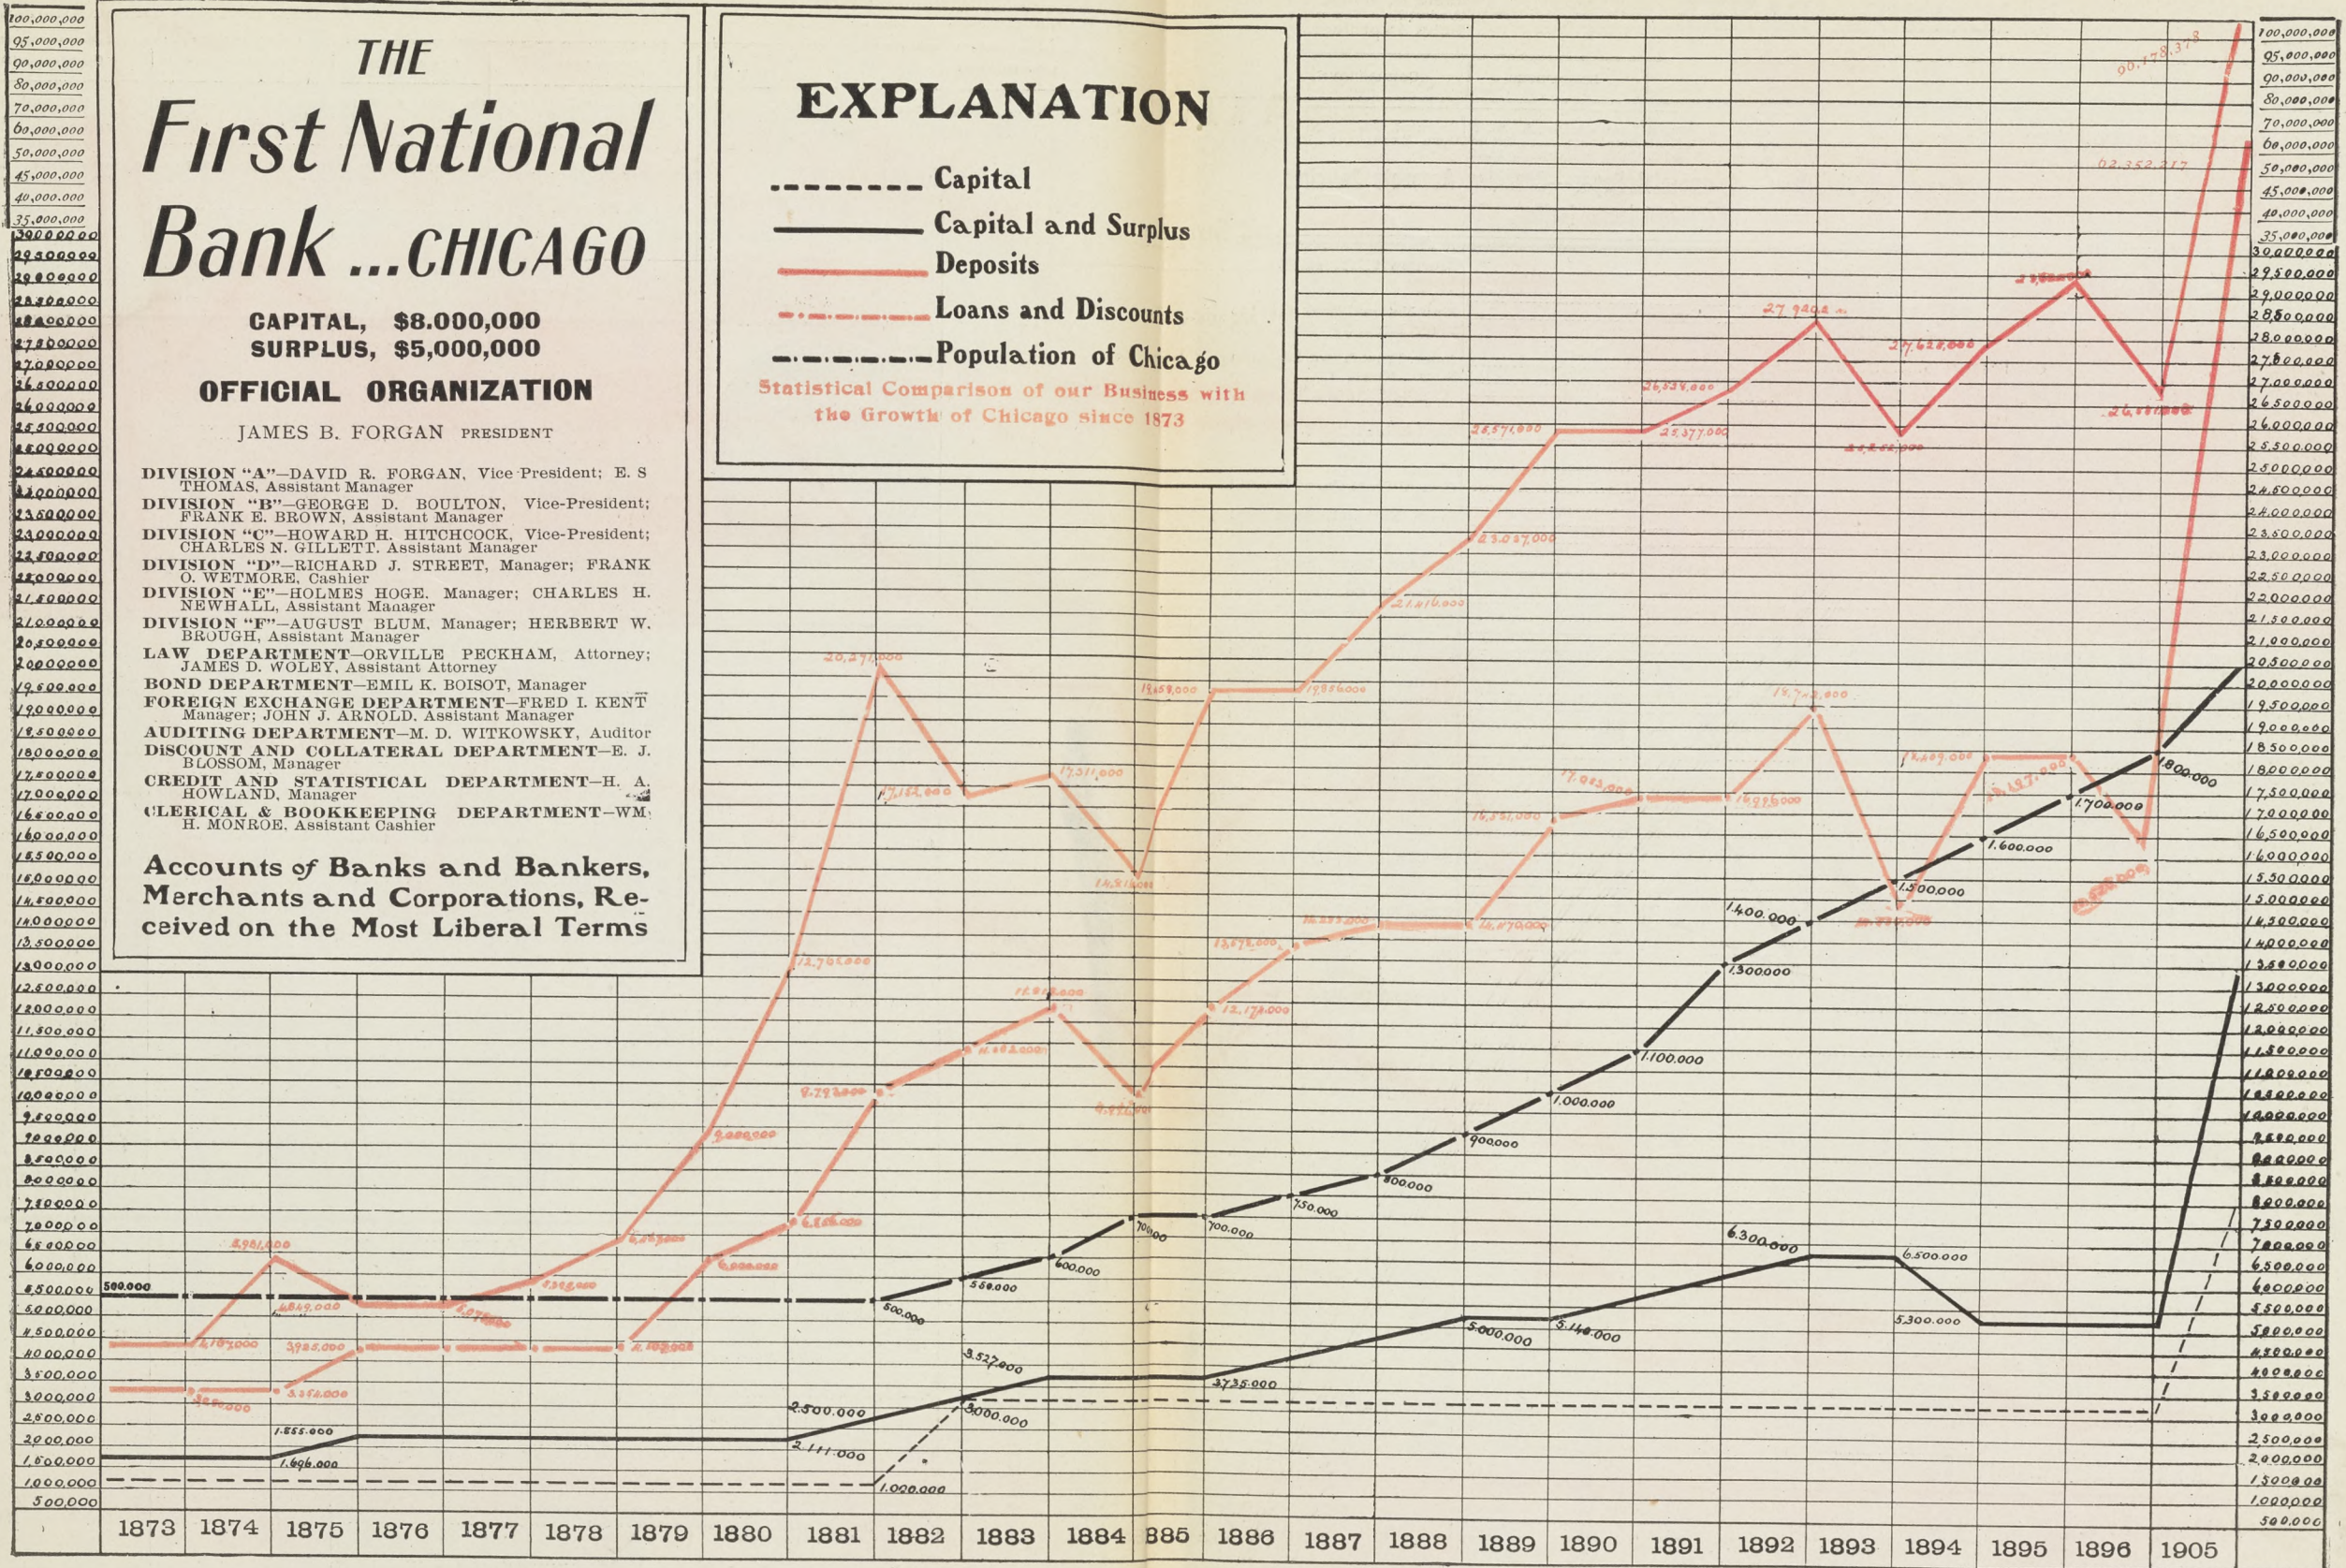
THE
First National
Bank ...CHICAGO

CAPITAL, $8.000,000
SURPLUS, $5,000,000

OFFICIAL ORGANIZATION

JAMES B. FORGAN PRESIDENT

DIVISION "A"—DAVID R. FORGAN, Vice President; E. S THOMAS, Assistant Manager
DIVISION "B"—GEORGE D. BOULTON, Vice-President; FRANK E. BROWN, Assistant Manager
DIVISION "C"—HOWARD H. HITCHCOCK, Vice-President; CHARLES N. GILLETT, Assistant Manager
DIVISION "D"—RICHARD J. STREET, Manager; FRANK O. WETMORE, Cashier
DIVISION "E"—HOLMES HOGE, Manager; CHARLES H. NEWHALL, Assistant Manager
DIVISION "F"—AUGUST BLUM, Manager; HERBERT W. BROUGH, Assistant Manager
LAW DEPARTMENT—ORVILLE PECKHAM, Attorney; JAMES D. WOLEY, Assistant Attorney
BOND DEPARTMENT—EMIL K. BOISOT, Manager
FOREIGN EXCHANGE DEPARTMENT—FRED I. KENT Manager; JOHN J. ARNOLD, Assistant Manager
AUDITING DEPARTMENT—M. D. WITKOWSKY, Auditor
DISCOUNT AND COLLATERAL DEPARTMENT—E. J. BLOSSOM, Manager
CREDIT AND STATISTICAL DEPARTMENT—H. A. HOWLAND, Manager
CLERICAL & BOOKKEEPING DEPARTMENT—WM H. MONROE, Assistant Cashier

Accounts of Banks and Bankers, Merchants and Corporations, Received on the Most Liberal Terms

EXPLANATION
Capital
Capital and Surplus
Deposits
Loans and Discounts
Population of Chicago
Statistical Comparison of our Business with the Growth of Chicago since 1873

1873 1874 1875 1876 1877 1878 1879 1880 1881 1882 1883 1884 1885 1886 1887 1888 1889 1890 1891 1892 1893 1894 1895 1896 1905

500.000 500.000 550.000 600.000 700.000 700.000 750.000 800.000 900.000 1.000.000 1.100.000 1.300.000 1.400.000 1.500.000 1.600.000 1.700.000 1.800.000

1.696.000 1.855.000 2.111.000 2.500.000 3.527.000 3.735.000 5.000.000 5.140.000 6.300.000 6.500.000 5.300.000

1.000.000 3.000.000

4.981.000 20.271.000 17.311.000 14.816.000 19.159.000 19.856.000 21.416.000 23.047.000 25.571.000 25.377.000 26.234.000 27.980 27.628.000 26.181.000 90.178.378 62.352.317

12.700.000 9.000.000 8.792.000 11.912.000 12.176.000 16.381.000 17.003.000 16.996.000 18.742.000 17.489.000 17.197.000

100,000,000 95,000,000 90,000,000 80,000,000 70,000,000 60,000,000 50,000,000 45,000,000 40,000,000 35,000,000 30000000 29500000 29000000 28500000 28000000 27500000 27000000 26500000 26000000 25500000 25000000 24500000 24000000 23500000 23000000 22500000 22000000 21500000 21000000 20500000 20000000 19500000 19000000 18500000 18000000 17500000 17000000 16500000 16000000 15500000 15000000 14500000 14000000 13500000 13000000 12500000 12000000 11500000 11000000 10500000 10000000 9500000 9000000 8500000 8000000 7500000 7000000 6500000 6000000 5500000 5000000 4500000 4000000 3500000 3000000 2500000 2000000 1500000 1000000 500000